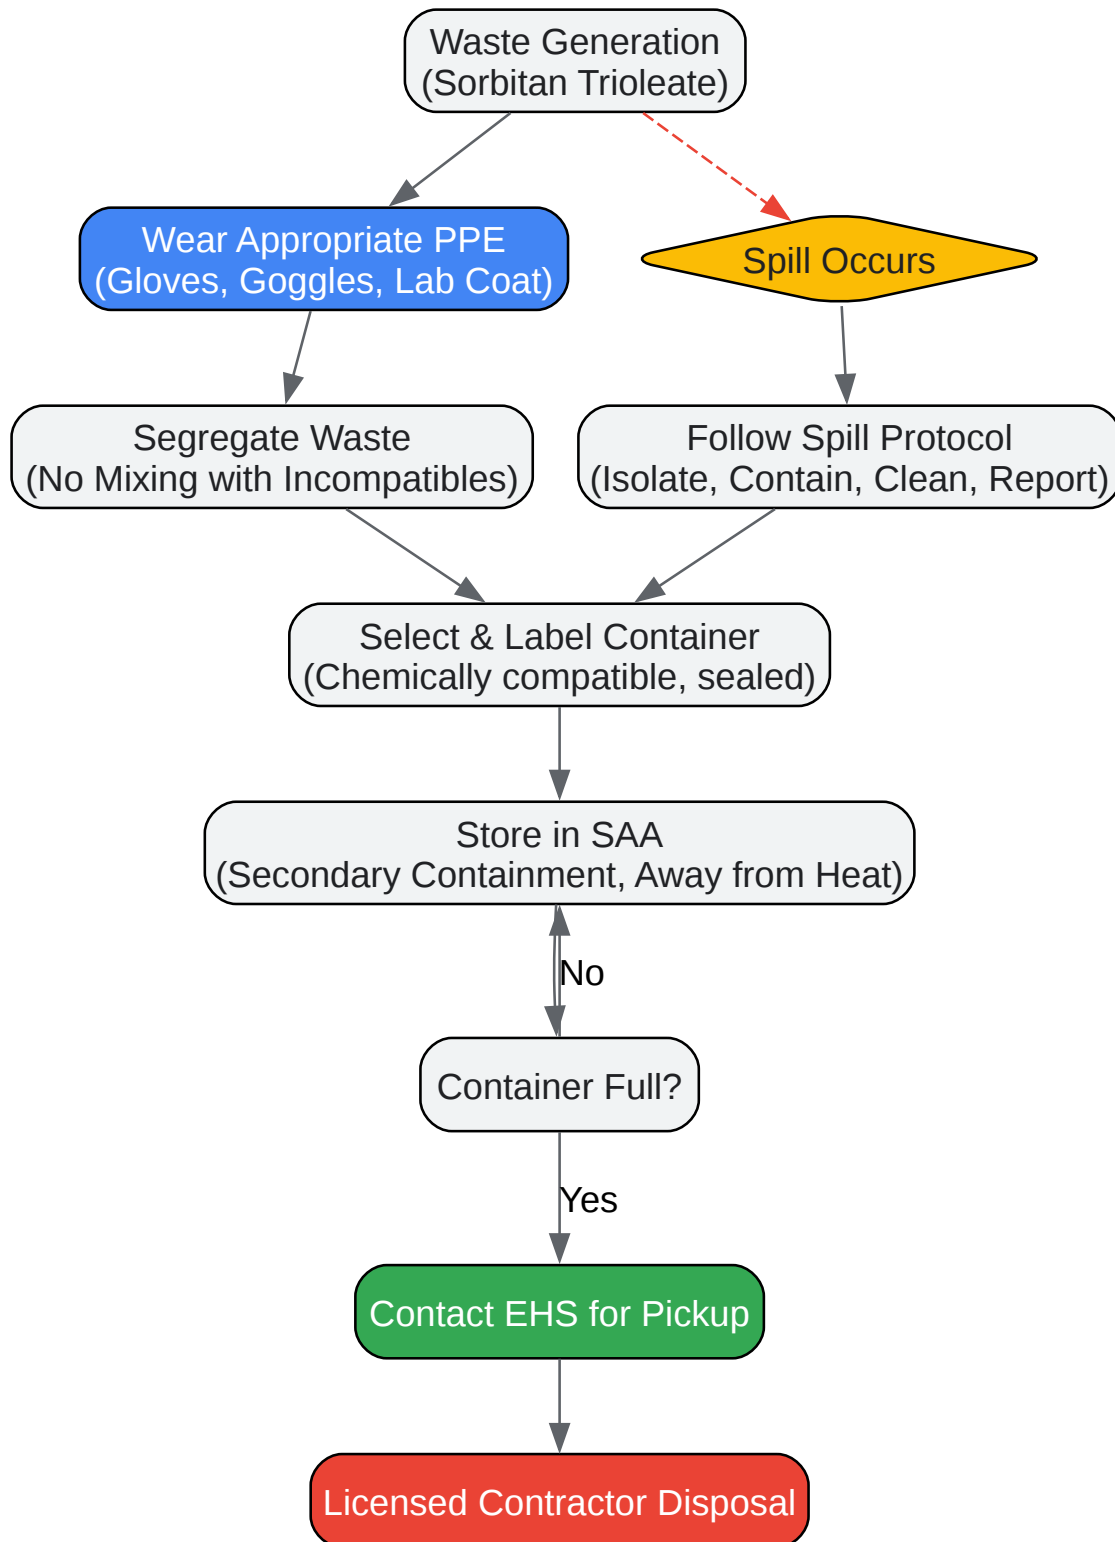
Waste Generation
(Sorbitan Trioleate)

Wear Appropriate PPE
(Gloves, Goggles, Lab Coat)

Spill Occurs

Segregate Waste
(No Mixing with Incompatibles)

Follow Spill Protocol
(Isolate, Contain, Clean, Report)

Select & Label Container
(Chemically compatible, sealed)

Store in SAA
(Secondary Containment, Away from Heat)

No

Container Full?

Yes

Contact EHS for Pickup

Licensed Contractor Disposal